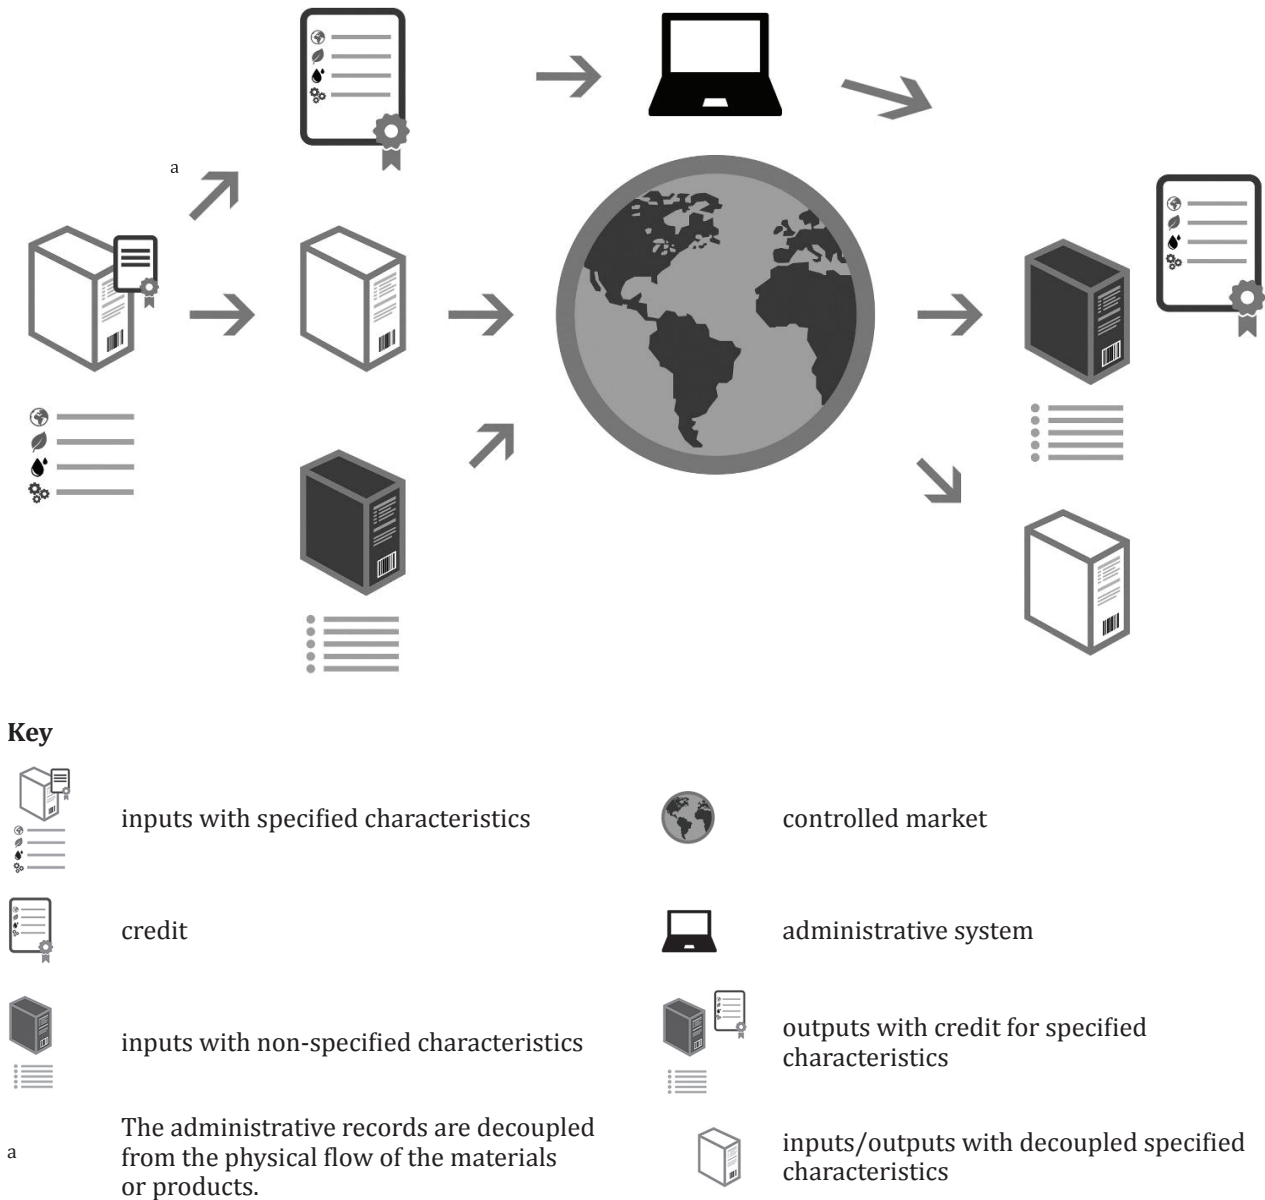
a

Key

inputs with specified characteristics

controlled market

credit

administrative system

inputs with non-specified characteristics

outputs with credit for specified characteristics

a The administrative records are decoupled from the physical flow of the materials or products.

inputs/outputs with decoupled specified characteristics